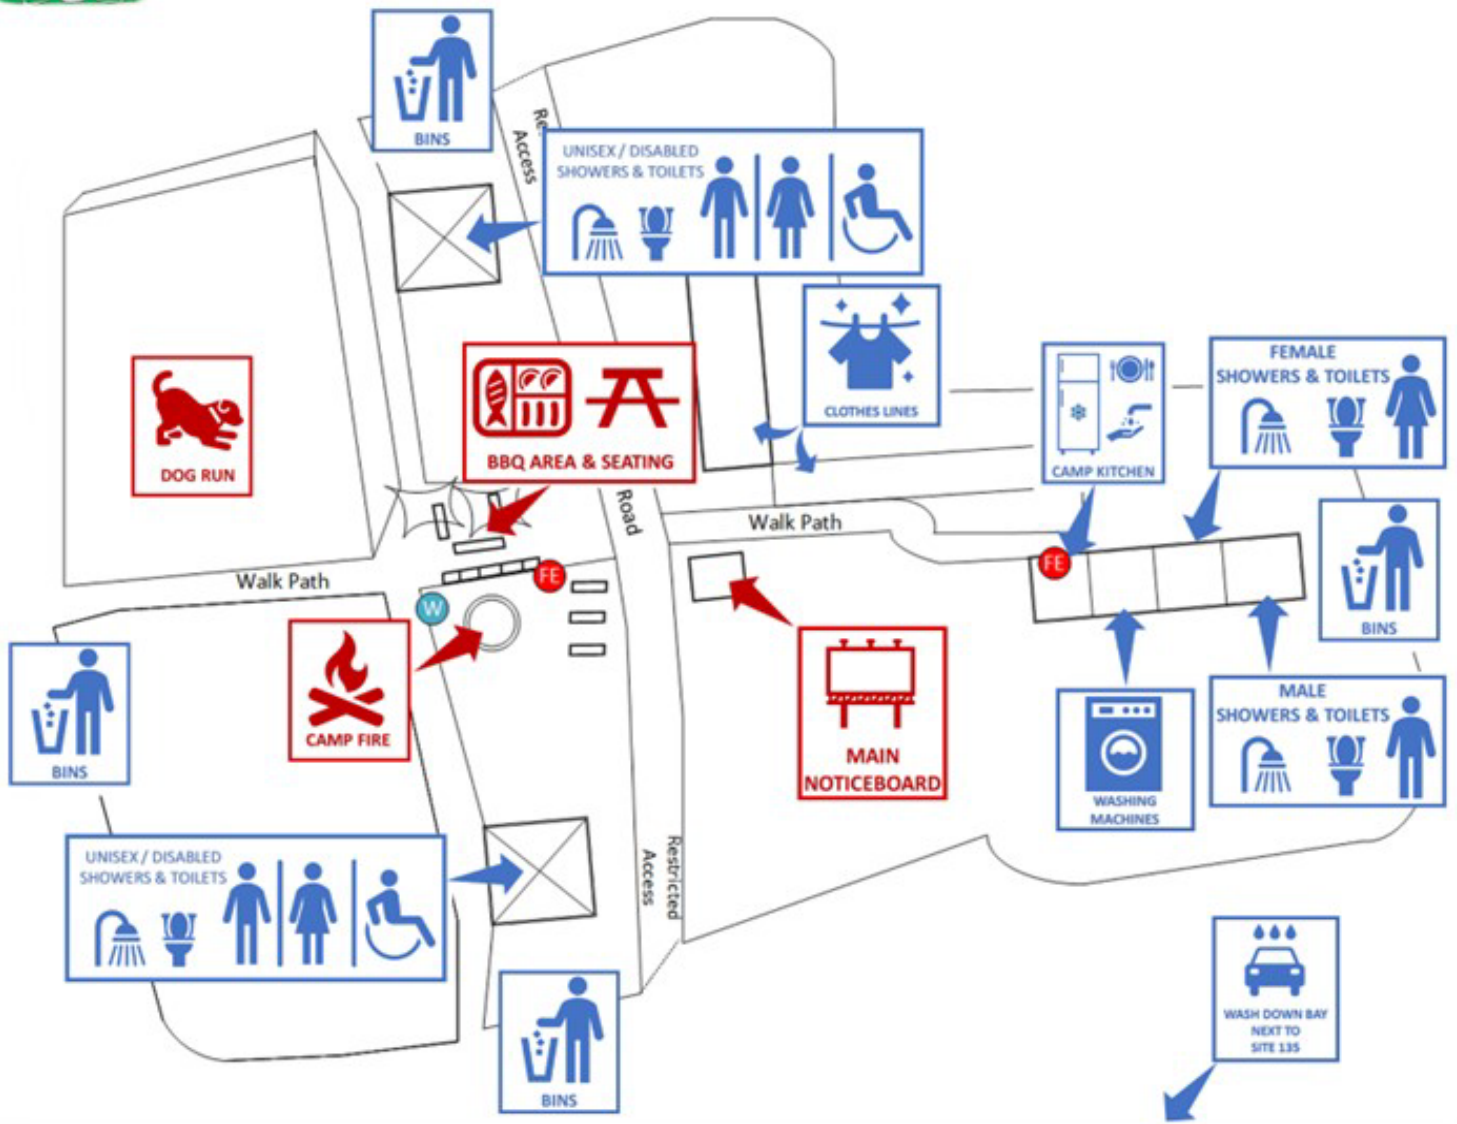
BINS

Re
Access

UNISEX / DISABLED
SHOWERS & TOILETS

CLOTHES LINES

DOG RUN

BBQ AREA & SEATING

Road

CAMP KITCHEN

FEMALE
SHOWERS & TOILETS

Walk Path

Walk Path

FE

W

FE

BINS

CAMP FIRE

MAIN
NOTICEBOARD

BINS

WASHING
MACHINES

MALE
SHOWERS & TOILETS

UNISEX / DISABLED
SHOWERS & TOILETS

Restricted
Access

WASH DOWN BAY
NEXT TO
SITE 135

BINS